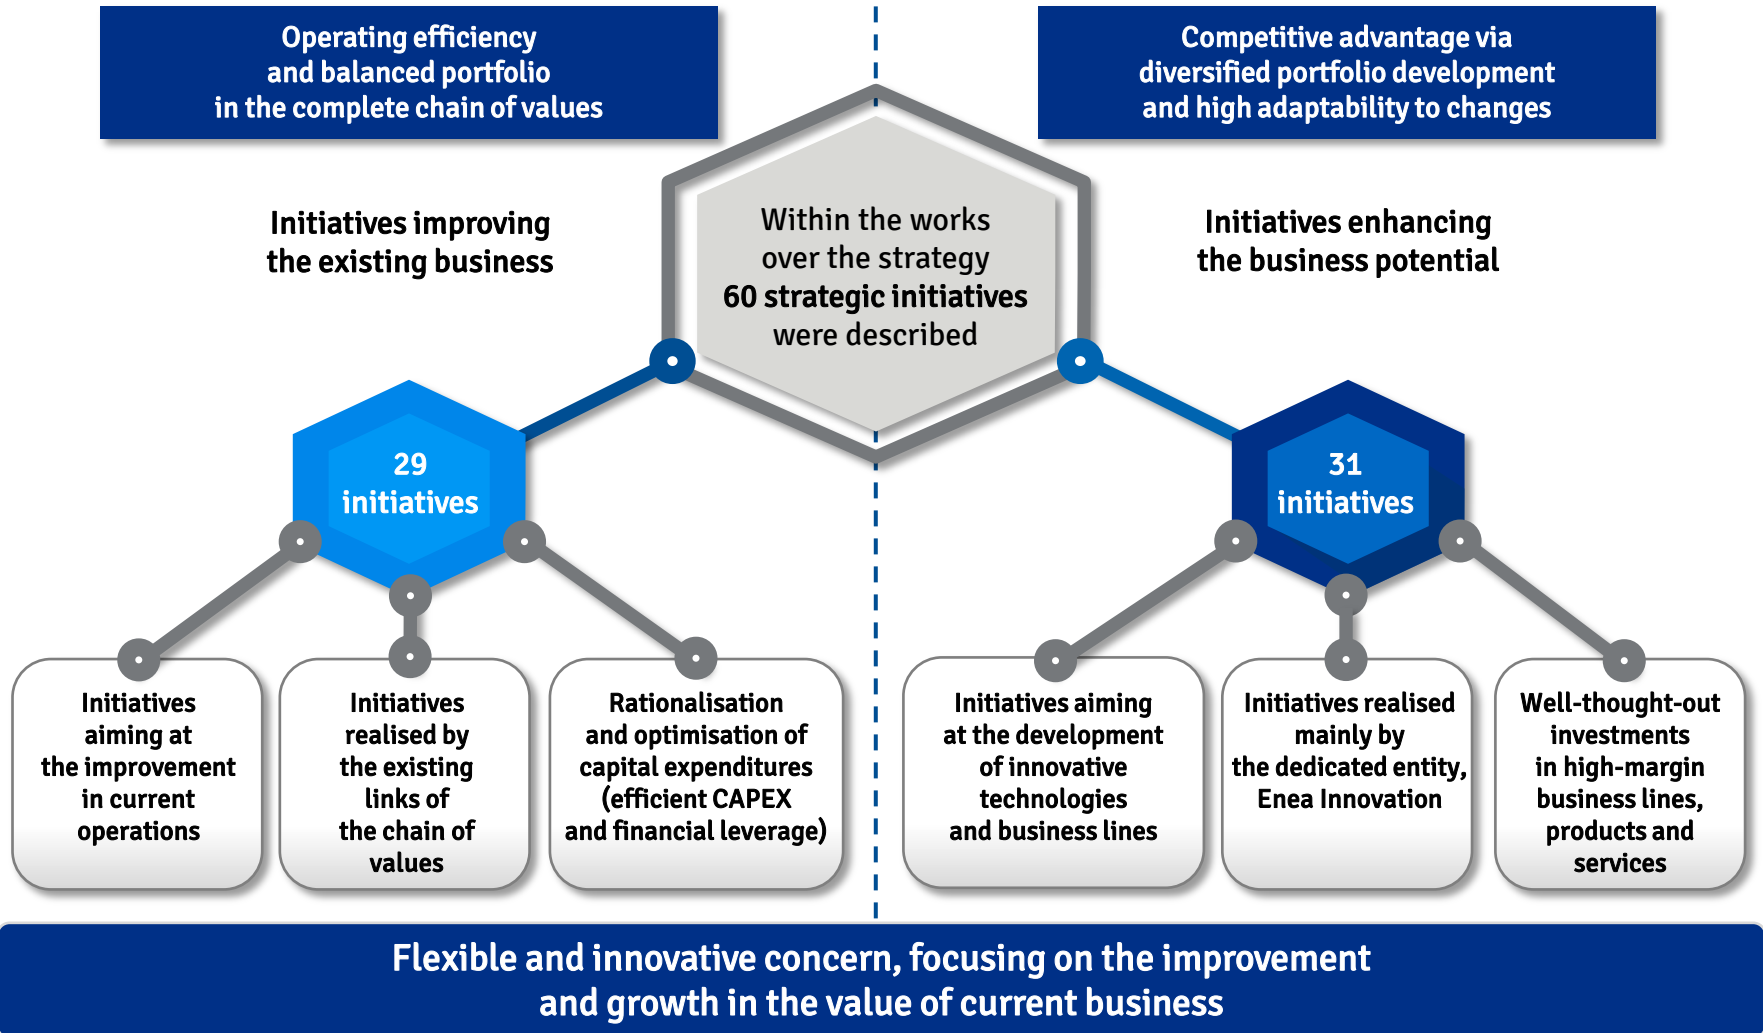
Operating efficiency and balanced portfolio in the complete chain of values

Competitive advantage via diversified portfolio development and high adaptability to changes

Initiatives improving the existing business

Within the works over the strategy 60 strategic initiatives were described

Initiatives enhancing the business potential

29 initiatives

31 initiatives

Initiatives aiming at the improvement in current operations

Initiatives realised by the existing links of the chain of values

Rationalisation and optimisation of capital expenditures (efficient CAPEX and financial leverage)

Initiatives aiming at the development of innovative technologies and business lines

Initiatives realised mainly by the dedicated entity, Enea Innovation

Well-thought-out investments in high-margin business lines, products and services

Flexible and innovative concern, focusing on the improvement and growth in the value of current business